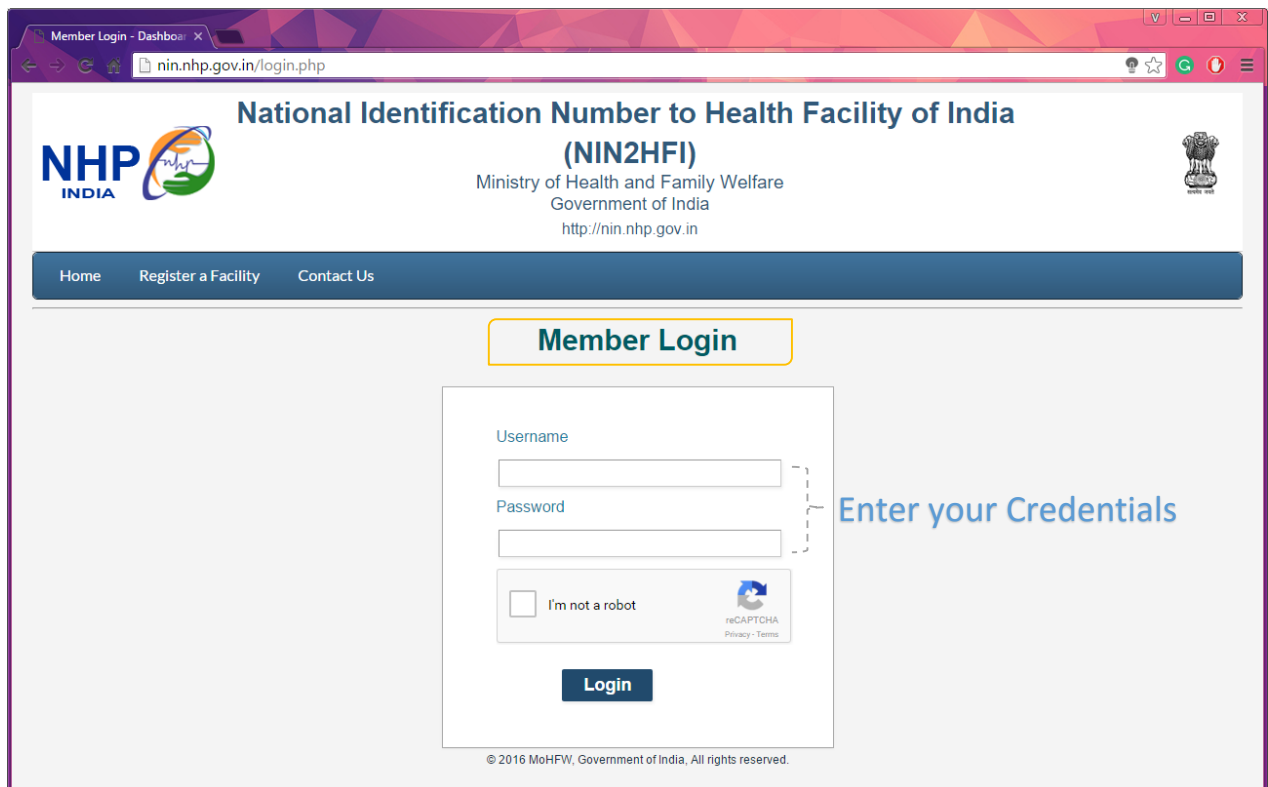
Member Login - Dashboar ×

V

nin.nhp.gov.in/login.php

NHP INDIA

National Identification Number to Health Facility of India
(NIN2HFI)
Ministry of Health and Family Welfare
Government of India
http://nin.nhp.gov.in

सत्यमेव जयते

Home Register a Facility Contact Us

Member Login

Username

Password

Enter your Credentials

I'm not a robot

reCAPTCHA
Privacy - Terms

Login

© 2016 MoHFW, Government of India, All rights reserved.